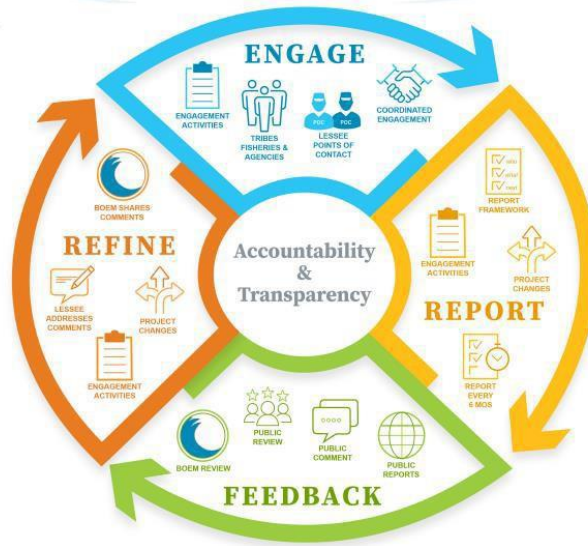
ENGAGE

ENGAGEMENT ACTIVITIES

TRIBES FISHERIES & AGENCIES

POC POC

LESSEE POINTS OF CONTACT

COORDINATED ENGAGEMENT

REPORT FRAMEWORK

ENGAGEMENT ACTIVITIES

PROJECT CHANGES

REPORT

REPORT EVERY 6 MOS

Accountability & Transparency

BOEM SHARES COMMENTS

REFINE

LESSEE ADDRESSES COMMENTS

PROJECT CHANGES

ENGAGEMENT ACTIVITIES

PUBLIC REVIEW

PUBLIC COMMENT

PUBLIC REPORTS

BOEM REVIEW

FEEDBACK